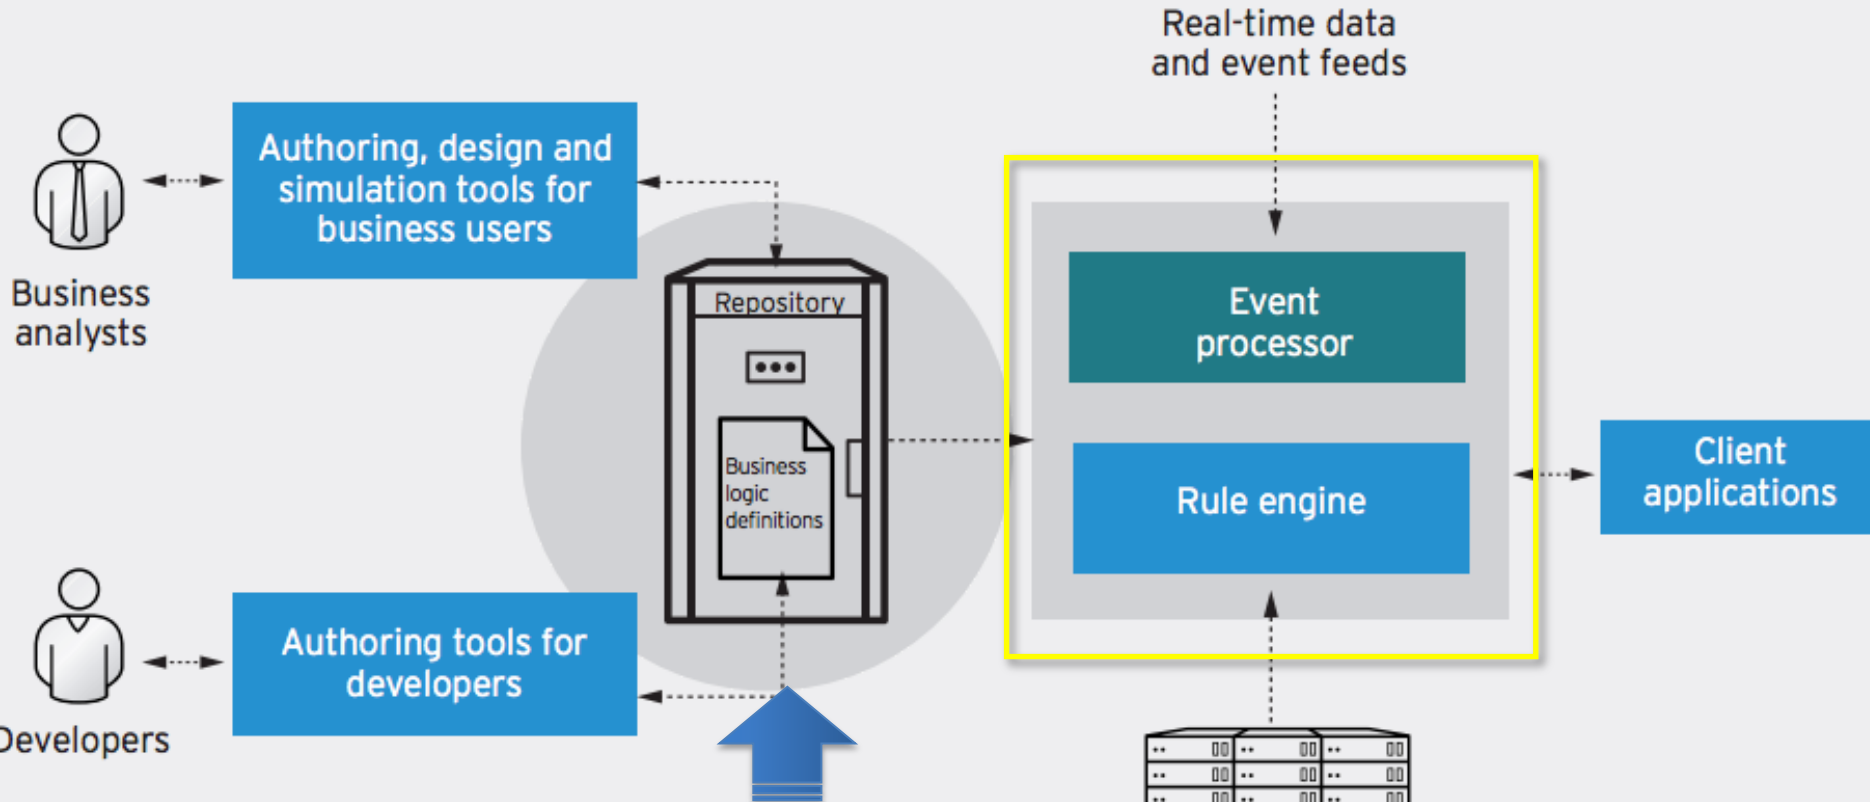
Real-time data and event feeds

Authoring, design and simulation tools for business users

Business analysts

Repository

Business logic definitions

Event processor

Rule engine

Client applications

Authoring tools for developers

Developers